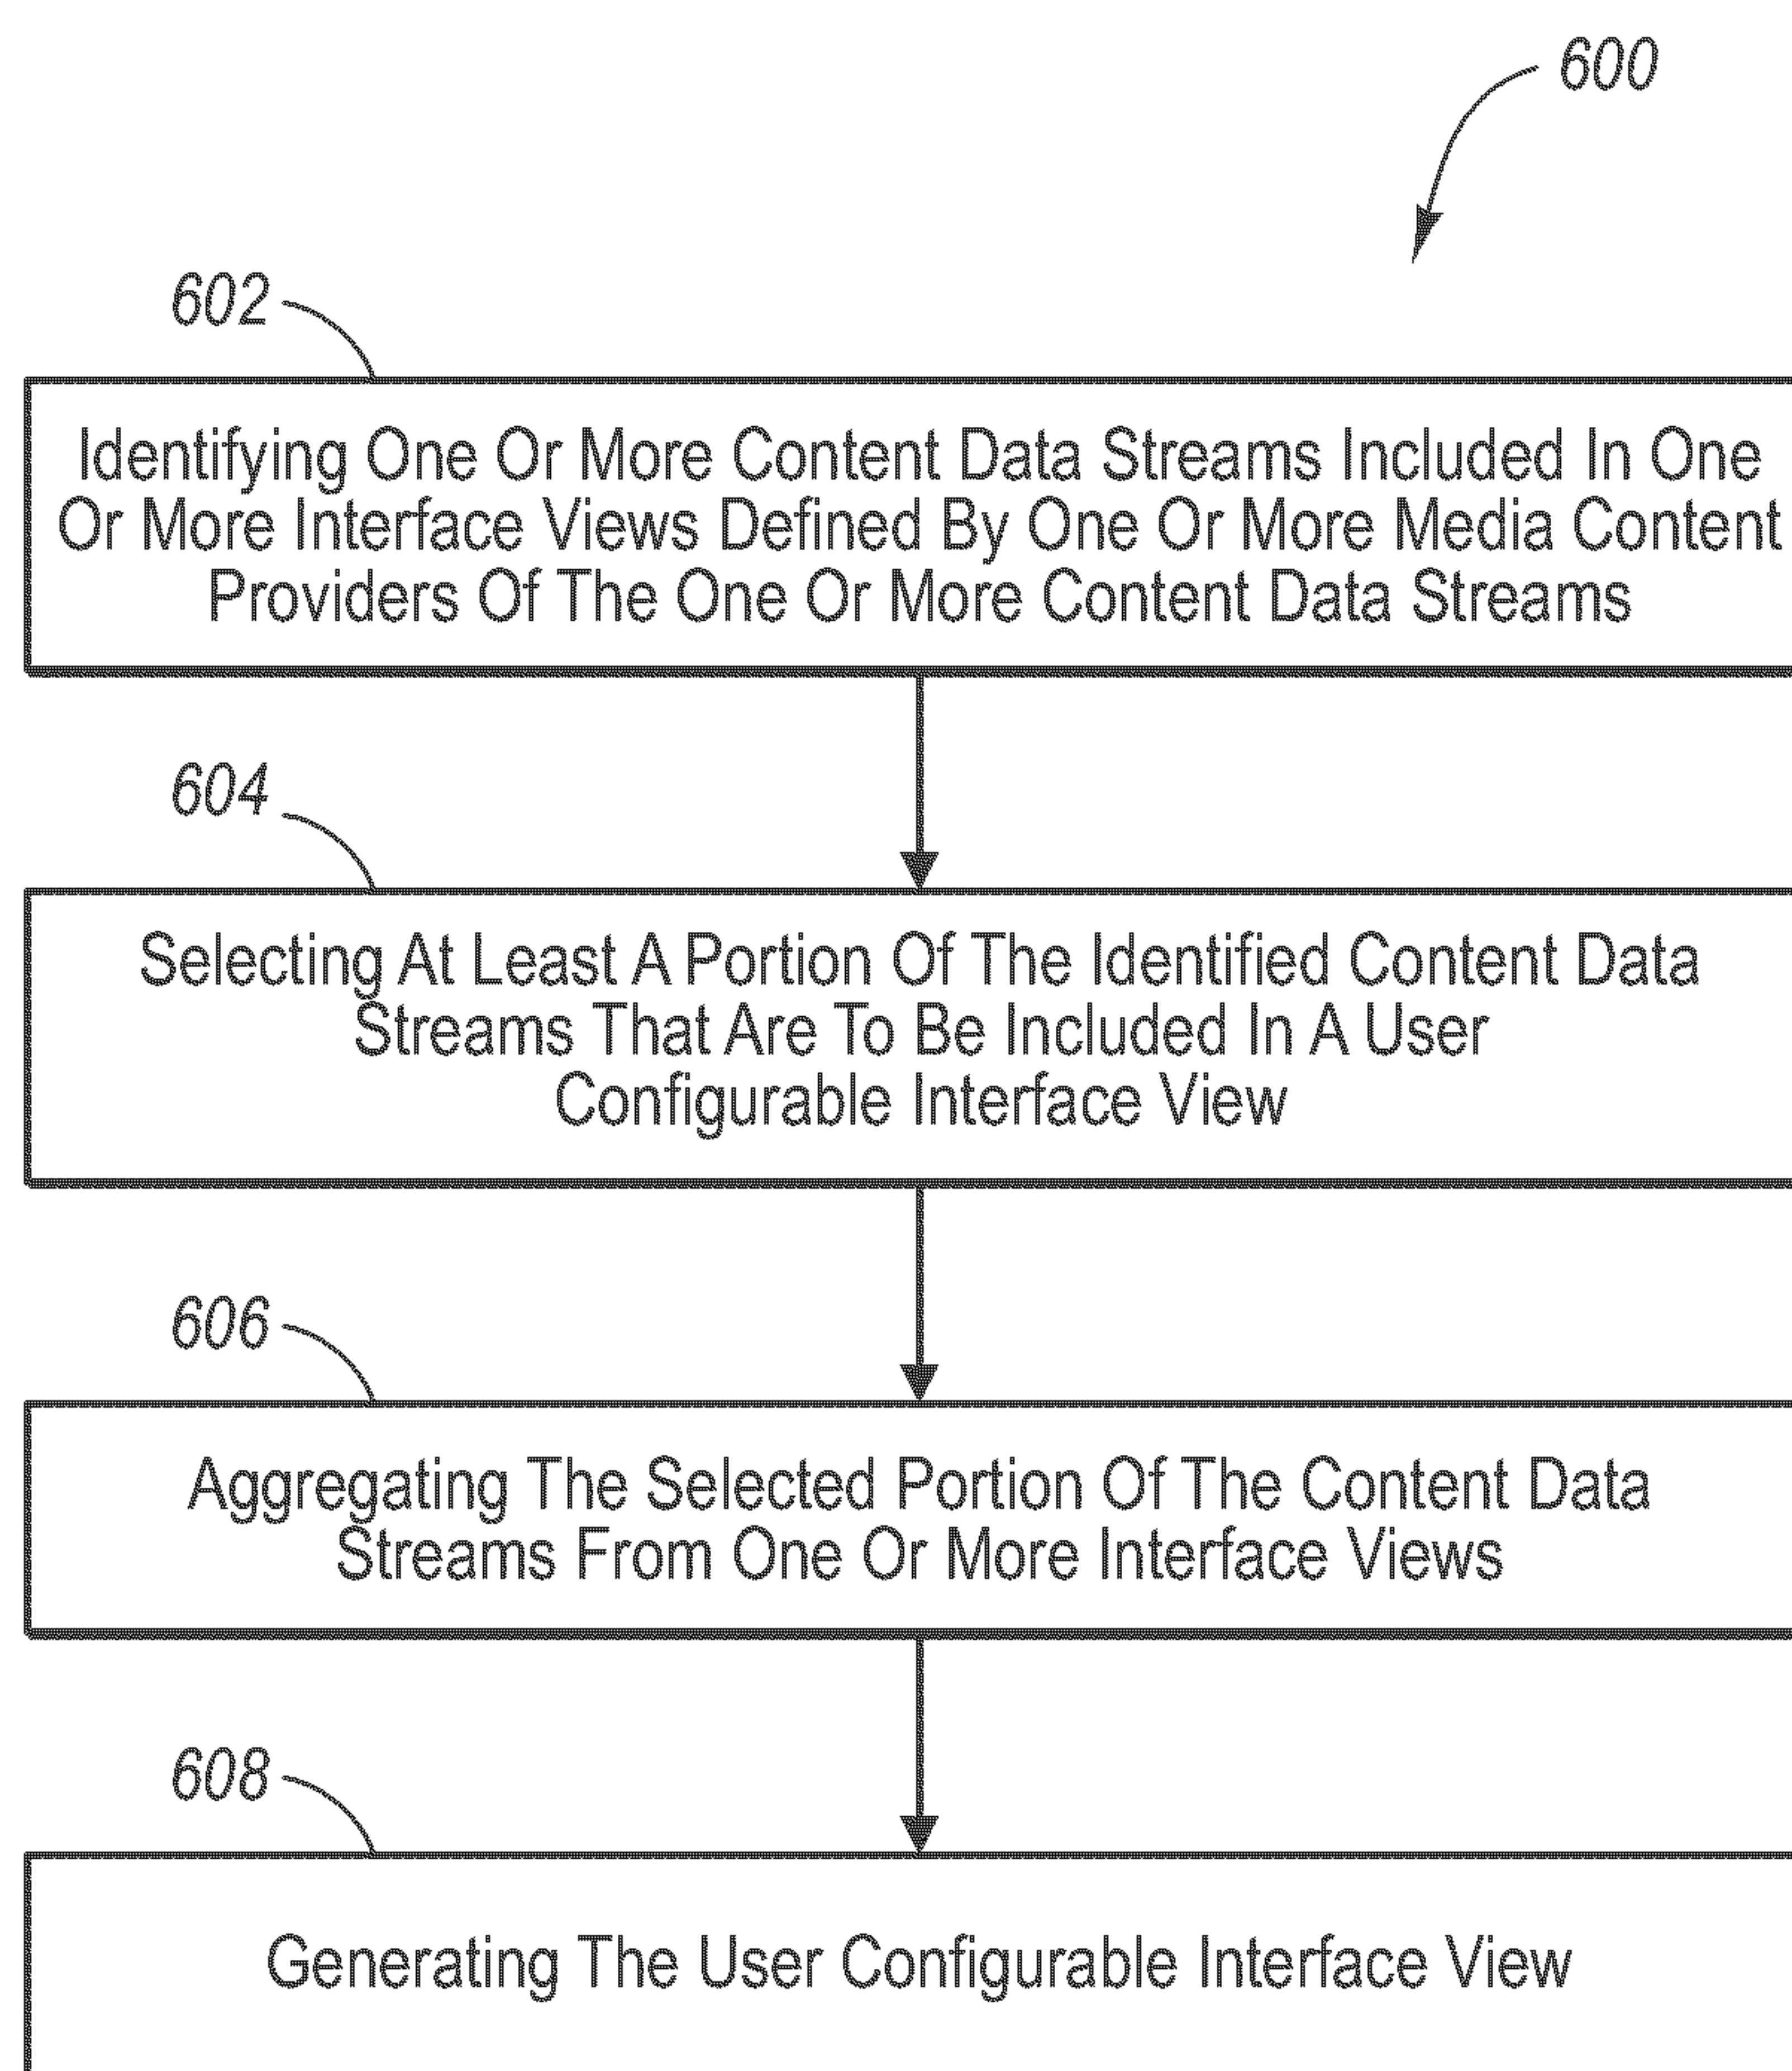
600

602

Identifying One Or More Content Data Streams Included In One Or More Interface Views Defined By One Or More Media Content Providers Of The One Or More Content Data Streams

604

Selecting At Least A Portion Of The Identified Content Data Streams That Are To Be Included In A User Configurable Interface View

606

Aggregating The Selected Portion Of The Content Data Streams From One Or More Interface Views

608

Generating The User Configurable Interface View